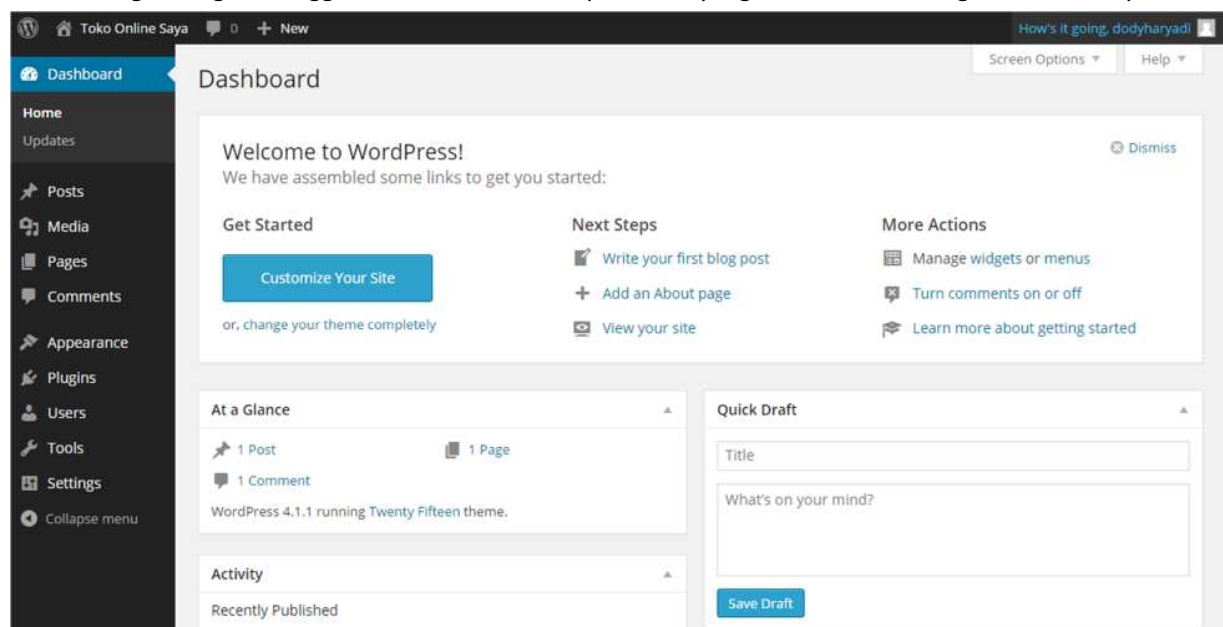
Toko Online Saya 0 + New

How's it going, dodyharyadi

Dashboard
Home
Updates
Posts
Media
Pages
Comments
Appearance
Plugins
Users
Tools
Settings
Collapse menu

Dashboard

Screen Options ▾
Help ▾

Welcome to WordPress!
We have assembled some links to get you started:

Dismiss

Get Started

Customize Your Site

or, change your theme completely

Next Steps

Write your first blog post

Add an About page

View your site

More Actions

Manage widgets or menus

Turn comments on or off

Learn more about getting started

At a Glance

1 Post

1 Page

1 Comment

WordPress 4.1.1 running Twenty Fifteen theme.

Activity

Recently Published

Quick Draft

Title

What's on your mind?

Save Draft